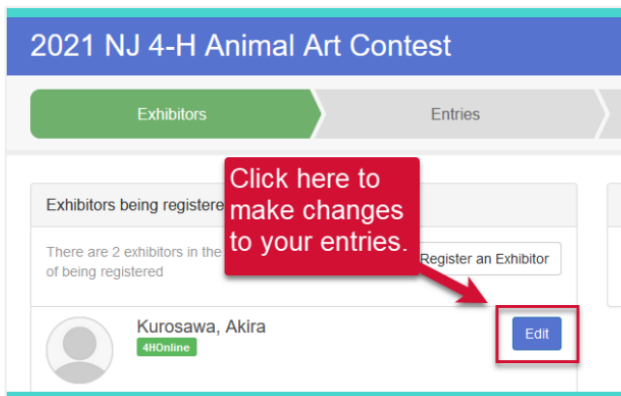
2021 NJ 4-H Animal Art Contest

Exhibitors

Entries

Exhibitors being registere

Click here to make changes to your entries.

There are 2 exhibitors in the of being registered

Register an Exhibitor

Kurosawa, Akira

4HOnline

Edit